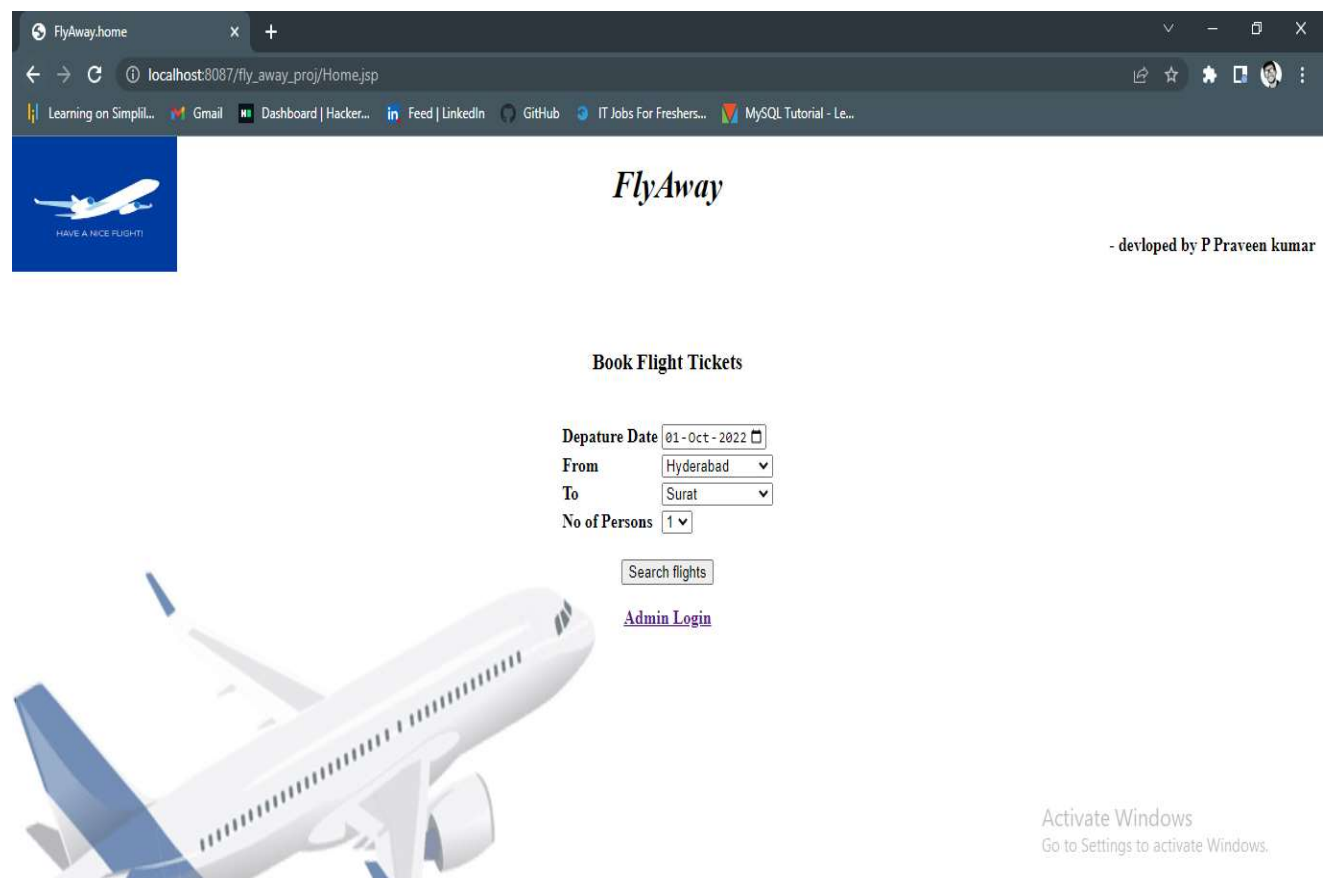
FlyAway.home

localhost:8087/fly_away_proj/Home.jsp

Learning on Simplil... Gmail Dashboard | Hacker... Feed | LinkedIn GitHub IT Jobs For Freshers... MySQL Tutorial - Le...

HAVE A NICE FLIGHT!

FlyAway

- devloped by P Praveen kumar

Book Flight Tickets

| | |
|---|---|
| Depature Date | 01-Oct-2022 |
| From | Hyderabad |
| To | Surat |
| No of Persons | 1 |

Search flights

Admin Login

Activate Windows
Go to Settings to activate Windows.